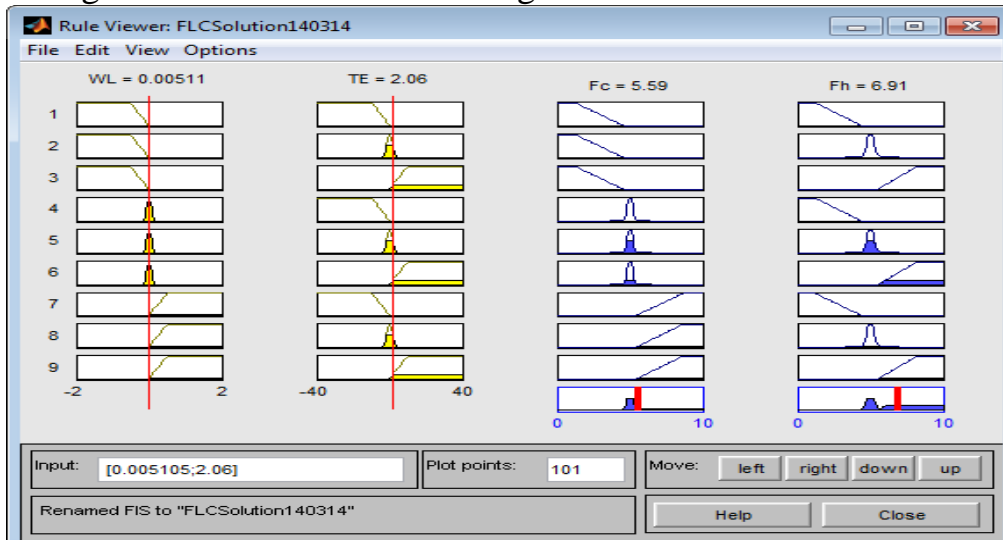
Rule Viewer: FLCSolution140314

File Edit View Options

WL = 0.00511

TE = 2.06

Fc = 5.59

Fh = 6.91

1
2
3
4
5
6
7
8
9

-2 2

-40 40

0 10

0 10

Input: [0.005105;2.06]

Plot points: 101

Move: left right down up

Renamed FIS to "FLCSolution140314"

Help

Close